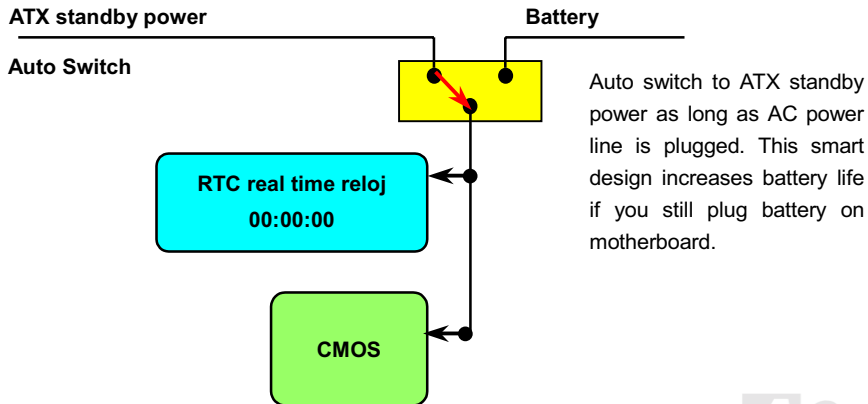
ATX standby power

Battery

Auto Switch

RTC real time reloj
00:00:00

CMOS

Auto switch to ATX standby power as long as AC power line is plugged. This smart design increases battery life if you still plug battery on motherboard.